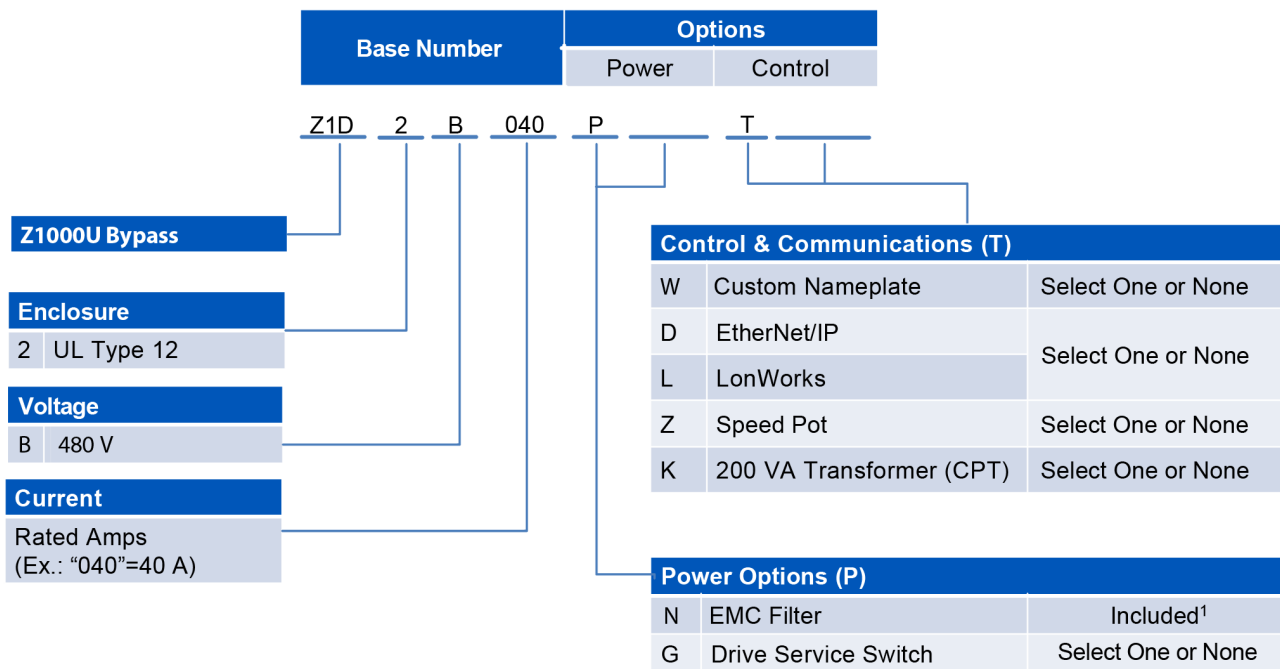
| Base Number | Options | |
|---|---|---|
| | Power | Control |

Z1D 2 B 040 P ____ T ____

Z1000U Bypass

| Enclosure | |
|---|---|
| 2 | UL Type 12 |

| Voltage | |
|---|---|
| B | 480 V |

Current
Rated Amps
(Ex.: “040”=40 A)

| Control & Communications (T) | | |
|---|---|---|
| W | Custom Nameplate | Select One or None |
| D | EtherNet/IP | Select One or None |
| L | LonWorks | |
| Z | Speed Pot | Select One or None |
| K | 200 VA Transformer (CPT) | Select One or None |

| Power Options (P) | | |
|---|---|---|
| N | EMC Filter | Included$^1$ |
| G | Drive Service Switch | Select One or None |